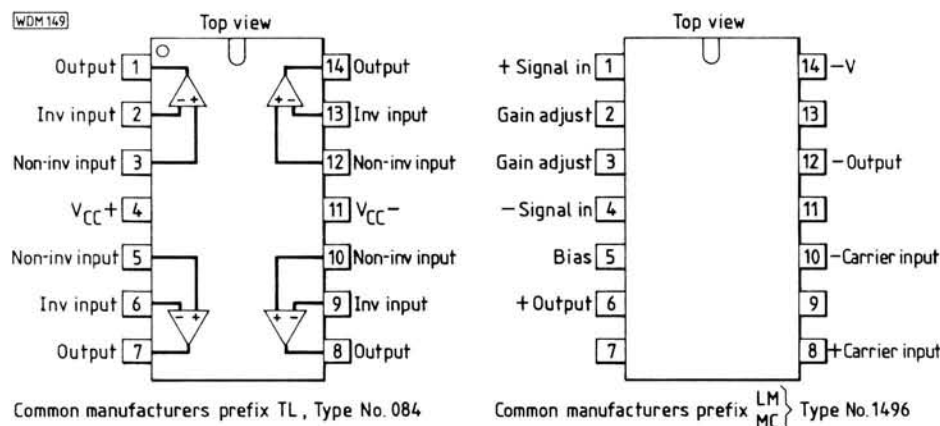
WDM 149

Top view

Output 1
Inv input 2
Non-inv input 3
$V_{CC}+$ 4
Non-inv input 5
Inv input 6
Output 7

14 Output
13 Inv input
12 Non-inv input
11 $V_{CC}-$
10 Non-inv input
9 Inv input
8 Output

− +
+ −
− +
+ −

Common manufacturers prefix TL, Type No. 084

Top view

+ Signal in 1
Gain adjust 2
Gain adjust 3
− Signal in 4
Bias 5
+ Output 6
7

14 −V
13
12 − Output
11
10 − Carrier input
9
8 + Carrier input

Common manufacturers prefix LM MC } Type No. 1496